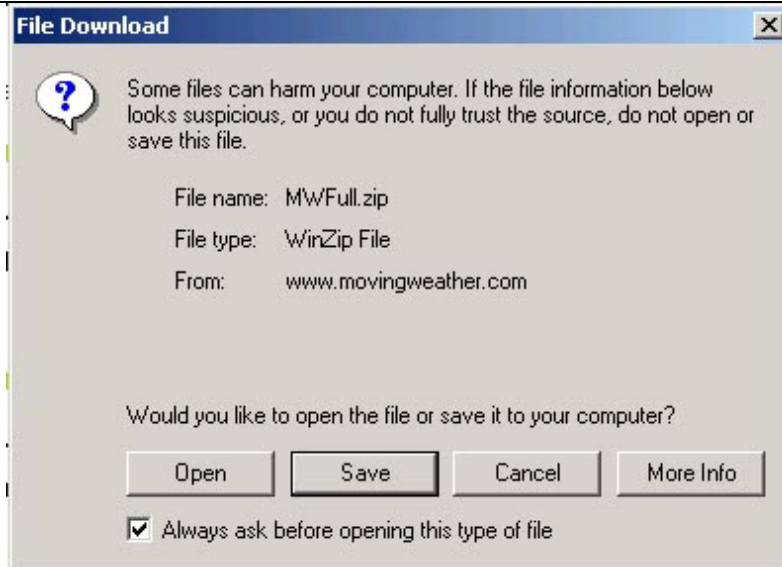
File Download

Some files can harm your computer. If the file information below looks suspicious, or you do not fully trust the source, do not open or save this file.

File name: MWFull.zip

File type: WinZip File

From: www.movingweather.com

Would you like to open the file or save it to your computer?

Open Save Cancel More Info

☑ Always ask before opening this type of file